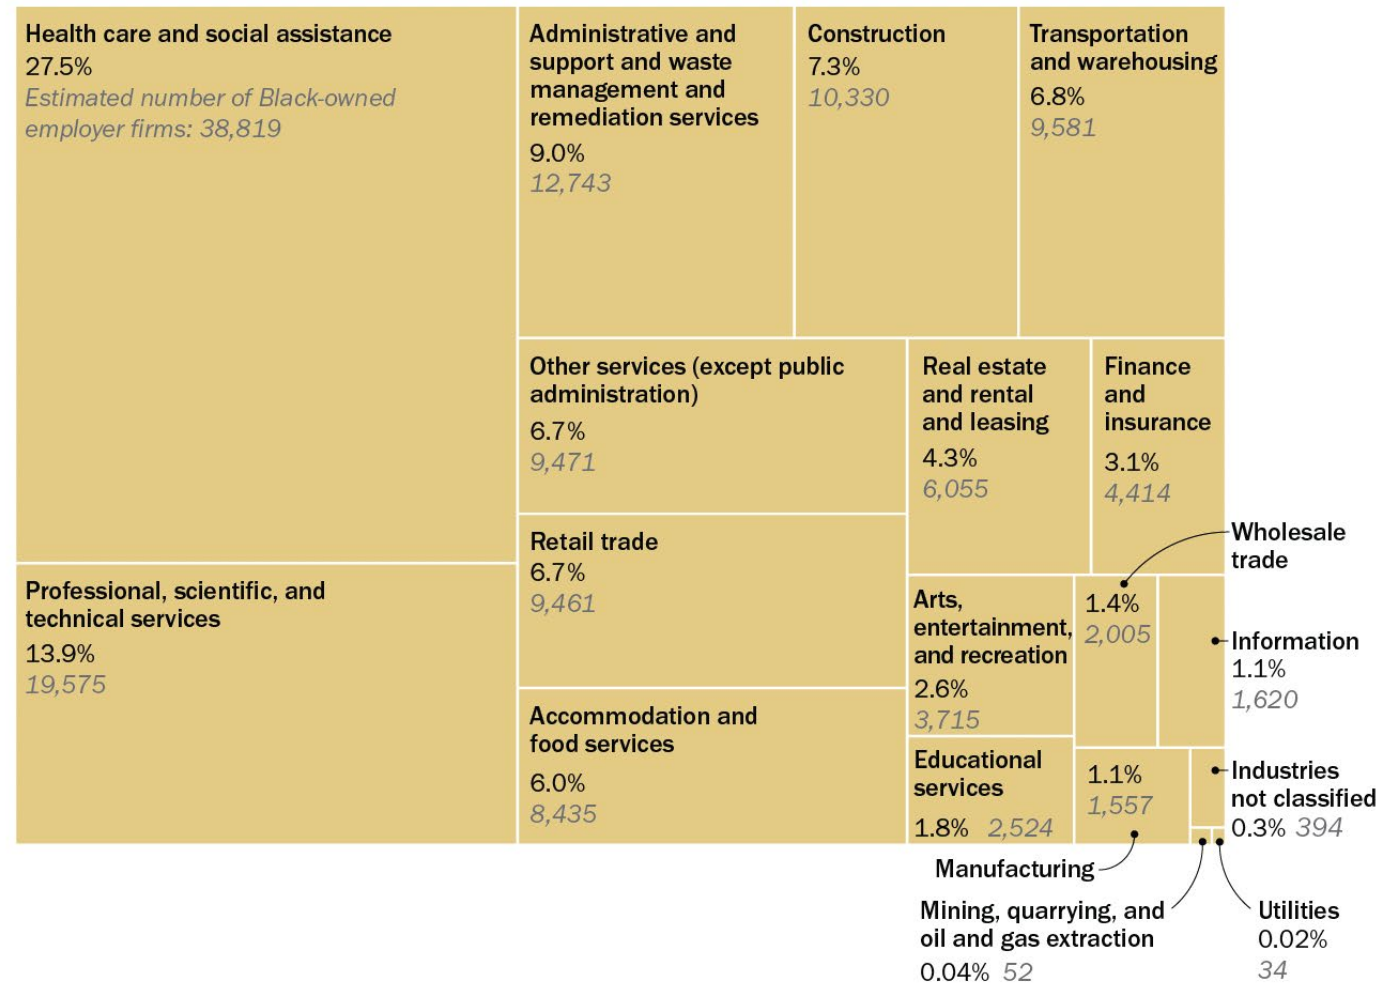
Health care and social assistance
27.5%
Estimated number of Black-owned employer firms: 38,819

Administrative and support and waste management and remediation services
9.0%
12,743

Construction
7.3%
10,330

Transportation and warehousing
6.8%
9,581

Other services (except public administration)
6.7%
9,471

Real estate and rental and leasing
4.3%
6,055

Finance and insurance
3.1%
4,414

Wholesale trade

Retail trade
6.7%
9,461

Professional, scientific, and technical services
13.9%
19,575

Arts, entertainment, and recreation
2.6%
3,715

1.4%
2,005

Information
1.1%
1,620

Accommodation and food services
6.0%
8,435

Educational services
1.8% 2,524

1.1%
1,557

Industries not classified
0.3% 394

Manufacturing

Mining, quarrying, and oil and gas extraction
0.04% 52

Utilities
0.02%
34